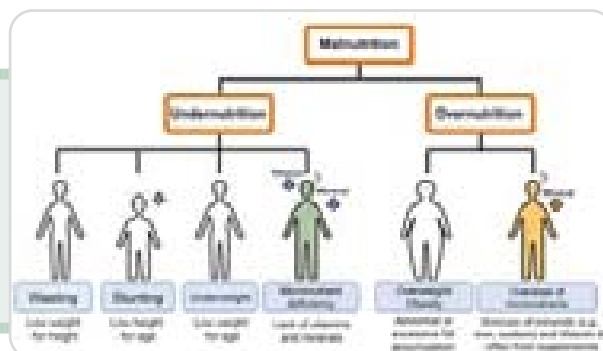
Malnutrition

Undernutrition

Overnutrition

Wasting

Low weight for height

Stunting

Low height for age

Underweight

Low weight for age

Micronutrient deficiency

Lack of vitamins and minerals

Overweight Obesity

Abnormal or excessive fat accumulation

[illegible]

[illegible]